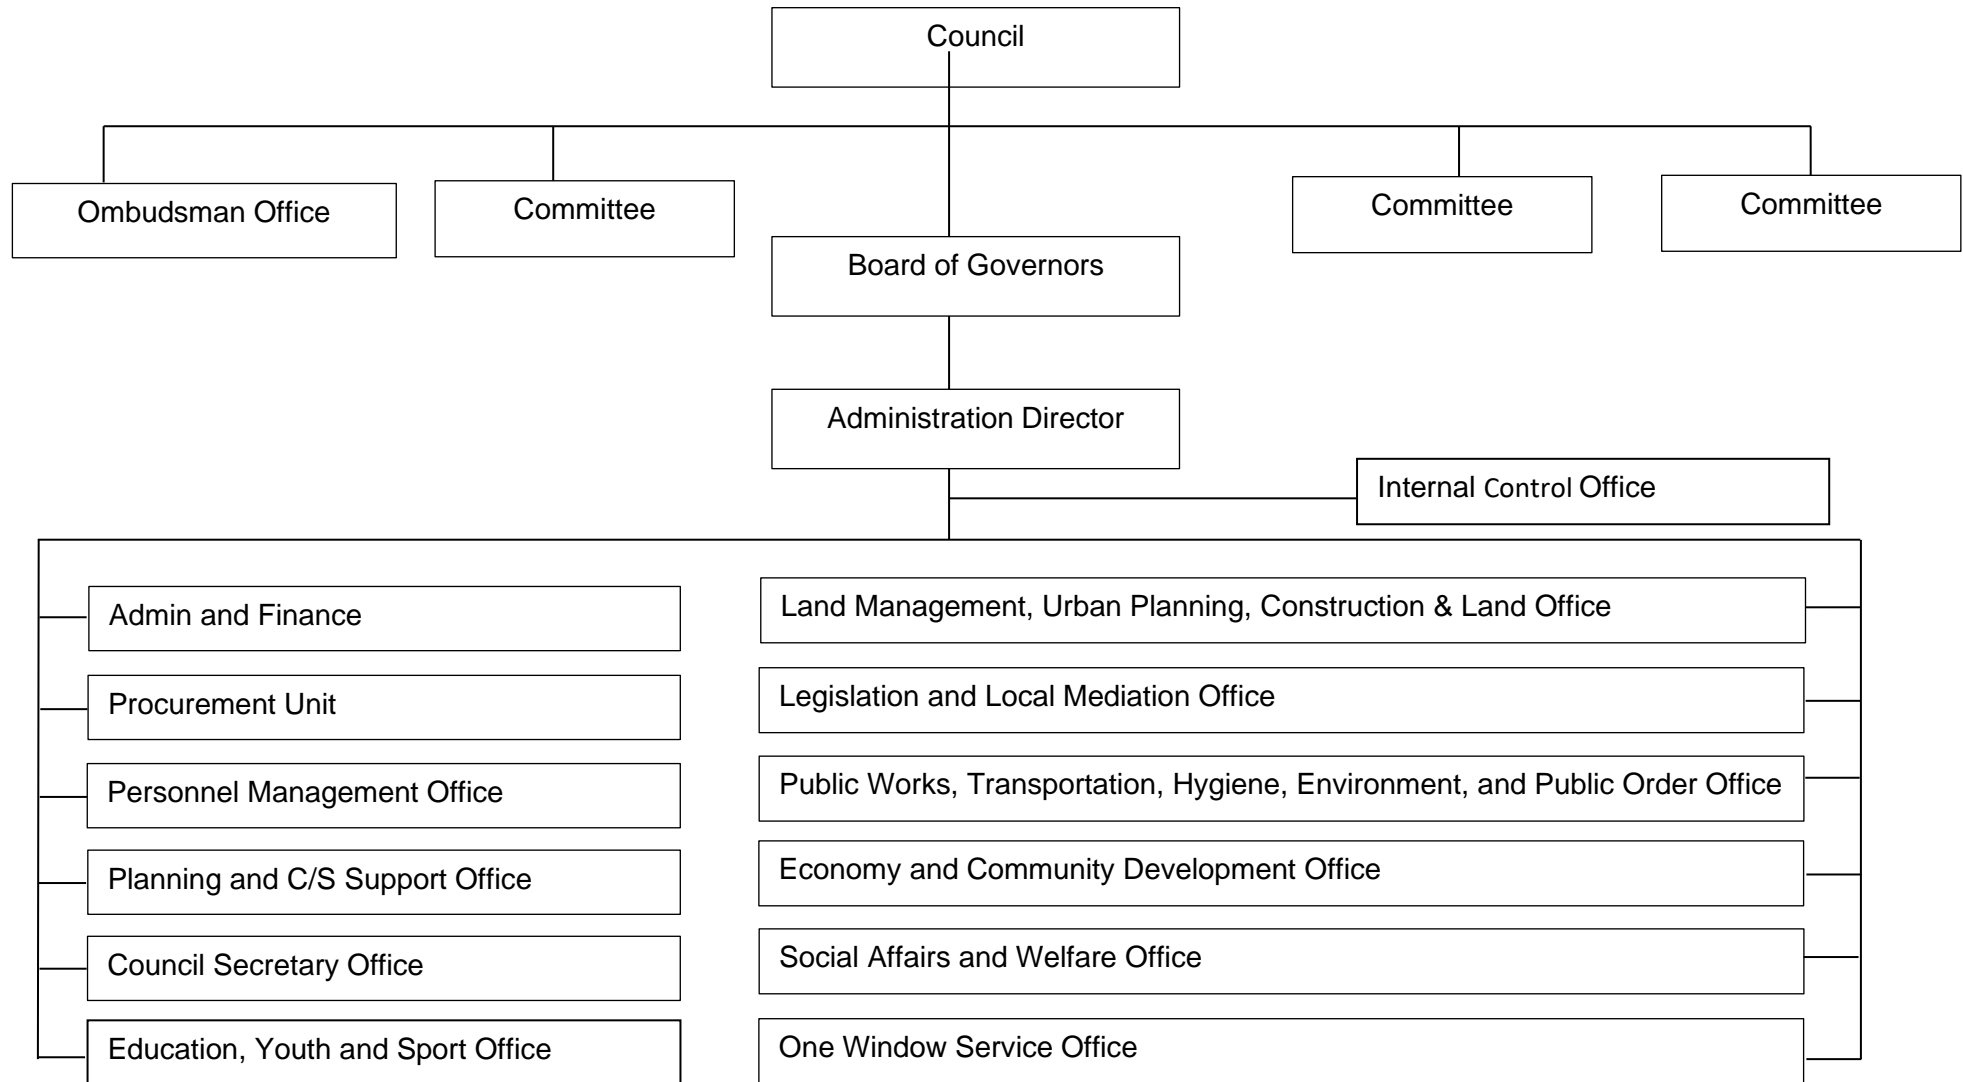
Council

Ombudsman Office

Committee

Committee

Committee

Board of Governors

Administration Director

Internal Control Office

Admin and Finance

Procurement Unit

Personnel Management Office

Planning and C/S Support Office

Council Secretary Office

Education, Youth and Sport Office

Land Management, Urban Planning, Construction & Land Office

Legislation and Local Mediation Office

Public Works, Transportation, Hygiene, Environment, and Public Order Office

Economy and Community Development Office

Social Affairs and Welfare Office

One Window Service Office